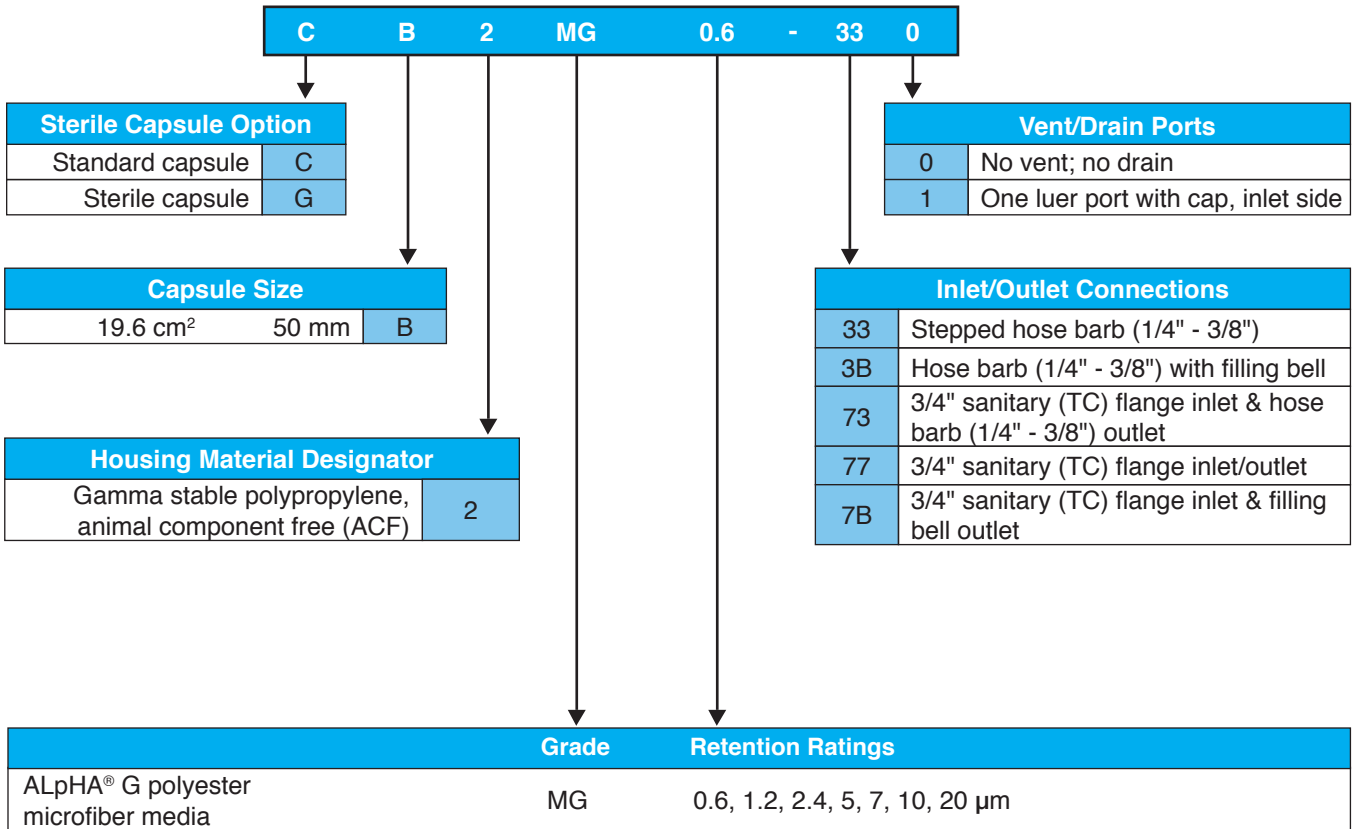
C B 2 MG 0.6 - 33 0

| Sterile Capsule Option | |
|---|---|
| Standard capsule | C |
| Sterile capsule | G |

| Capsule Size | | |
|---|---|---|
| 19.6 cm$^2$ | 50 mm | B |

| Housing Material Designator | |
|---|---|
| Gamma stable polypropylene, animal component free (ACF) | 2 |

| Vent/Drain Ports | |
|---|---|
| 0 | No vent; no drain |
| 1 | One luer port with cap, inlet side |

| Inlet/Outlet Connections | |
|---|---|
| 33 | Stepped hose barb (1/4" - 3/8") |
| 3B | Hose barb (1/4" - 3/8") with filling bell |
| 73 | 3/4" sanitary (TC) flange inlet & hose barb (1/4" - 3/8") outlet |
| 77 | 3/4" sanitary (TC) flange inlet/outlet |
| 7B | 3/4" sanitary (TC) flange inlet & filling bell outlet |

| | Grade | Retention Ratings |
|---|---|---|
| ALpHA® G polyester microfiber media | MG | 0.6, 1.2, 2.4, 5, 7, 10, 20 µm |